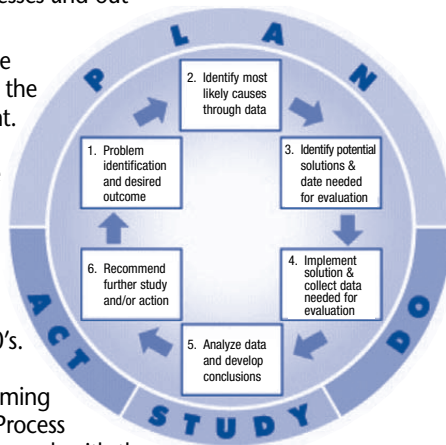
sses and out

e
the
nt.

D's.

ming
Process

P L A N

2. Identify most likely causes through data

3. Identify potential solutions & date needed for evaluation

1. Problem identification and desired outcome

4. Implement solution & collect data needed for evaluation

6. Recommend further study and/or action

5. Analyze data and develop conclusions

A C T

S T U D Y

D O